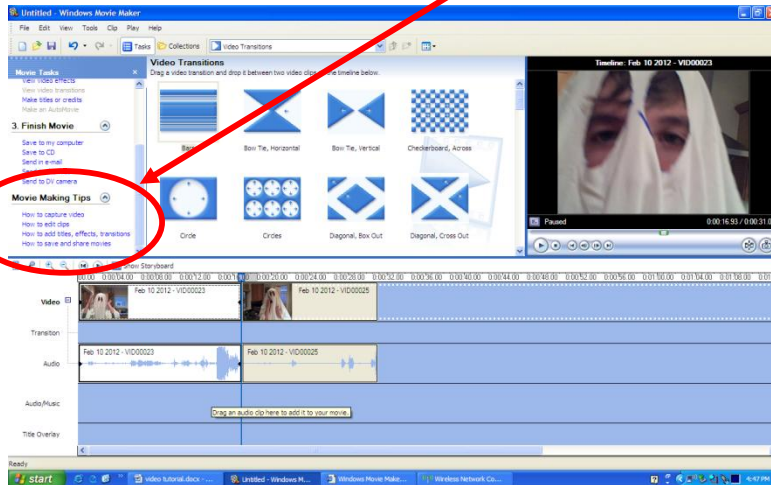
Untitled - Windows Movie Maker

File Edit View Tools Clip Play Help

Tasks Collections Video Transitions

Movie Tasks

View video effects
View video transitions
Make titles or credits
Make an AutoMovie

3. Finish Movie

Save to my computer
Save to CD
Send in e-mail
Send to the Web
Send to DV camera

Movie Making Tips

How to capture video
How to edit clips
How to add titles, effects, transitions
How to save and share movies

Video Transitions
Drag a video transition and drop it between two video clips on the timeline below.

Bars
Bow Tie, Horizontal
Bow Tie, Vertical
Checkerboard, Across
Circle
Circles
Diagonal, Box Out
Diagonal, Cross Out

Timeline: Feb 10 2012 - VID00023

Paused
0:00:16.93 / 0:00:31.0

Show Storyboard

0:00 0:00:04.00 0:00:08.00 0:00:12.00 0:00:16.00 0:00:20.00 0:00:24.00 0:00:28.00 0:00:32.00 0:00:36.00 0:00:40.00 0:00:44.00 0:00:48.00 0:00:52.00 0:00:56.00 0:01:00.00 0:01:04.00 0:01:08.00

Video
Feb 10 2012 - VID00023
Feb 10 2012 - VID00025
Transition
Audio
Feb 10 2012 - VID00023
Feb 10 2012 - VID00025
Audio/Music
Drag an audio clip here to add it to your movie.
Title Overlay

Ready

start
video tutorial.docx - ...
Untitled - Windows M...
Windows Movie Make...
Wireless Network Co...
4:47 PM